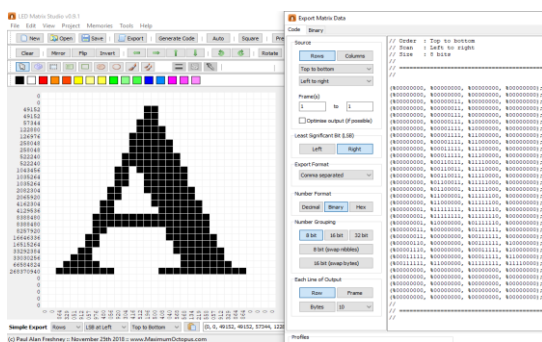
LED Matrix Studio v0.8.1
File Edit View Project Memories Tools Help
New Open Save Export Generate Code Auto Square
Clear Mirror Flip Invert Rotate

0
0
49152
49152
57344
122880
124976
258048
258048
522240
522240
1043456
1043456
2035264
2035264
2065920
4162304
4129536
8380400
8380400
8287920
16646336
16515264
33292864
33030336
66584128
265070940
0
0

Simple Export Rows LSB at left Top to Bottom {0, 0, 49152, 49152, 57344, 122

(c) Paul Alan Freshney :: November 25th 2018 :: www.MaximumOctopus.com

Export Matrix Data
Code Binary
Source
Rows Columns
Top to bottom
Left to right
Frame(s)
1 to 1
Optimise output (if possible)
Least Significant Bit (LSB)
Left Right
Export Format
Comma separated
Number Format
Decimal Binary Hex
Number Grouping
8 bit 16 bit 32 bit
8 bit (swap nibbles)
16 bit (swap bytes)
Each Line of Output
Row Frame
Bytes 10
Profiles

// Order : Top to bottom
// Scan : Left to right
// Size : 8 bits
//
// ===============================

{%00000000, %00000000, %00000000, %00000000}
{%00000000, %00000000, %00000000, %00000000}
{%00000000, %00000011, %00000000, %00000000}
{%00000000, %00000011, %00000000, %00000000}
{%00000000, %00000111, %00000000, %00000000}
{%00000000, %00000111, %10000000, %00000000}
{%00000000, %00001111, %10000000, %00000000}
{%00000000, %00001111, %11000000, %00000000}
{%00000000, %00001111, %11000000, %00000000}
{%00000000, %00011111, %11000000, %00000000}
{%00000000, %00011111, %11000000, %00000000}
{%00000000, %00111111, %11000000, %00000000}
{%00000000, %00111111, %11000000, %00000000}
{%00000000, %00110011, %11100000, %00000000}
{%00000000, %00110011, %11100000, %00000000}
{%00000000, %01100011, %11100000, %00000000}
{%00000000, %01100011, %11110000, %00000000}
{%00000000, %01111111, %11110000, %00000000}
{%00000000, %11111111, %11110000, %00000000}
{%00000000, %11111111, %11111000, %00000000}
{%00000001, %10000000, %11111000, %00000000}
{%00000011, %10000000, %01111100, %00000000}
{%00000011, %00000000, %01111100, %00000000}
{%00000110, %00000000, %01111100, %00000000}
{%00000110, %00000000, %01111110, %00000000}
{%00001111, %10000000, %01111110, %00000000}
{%00111111, %11100001, %11111111, %10000000}
{%00000000, %00000000, %00000000, %00000000}
{%00000000, %00000000, %00000000, %00000000}

// ===============================